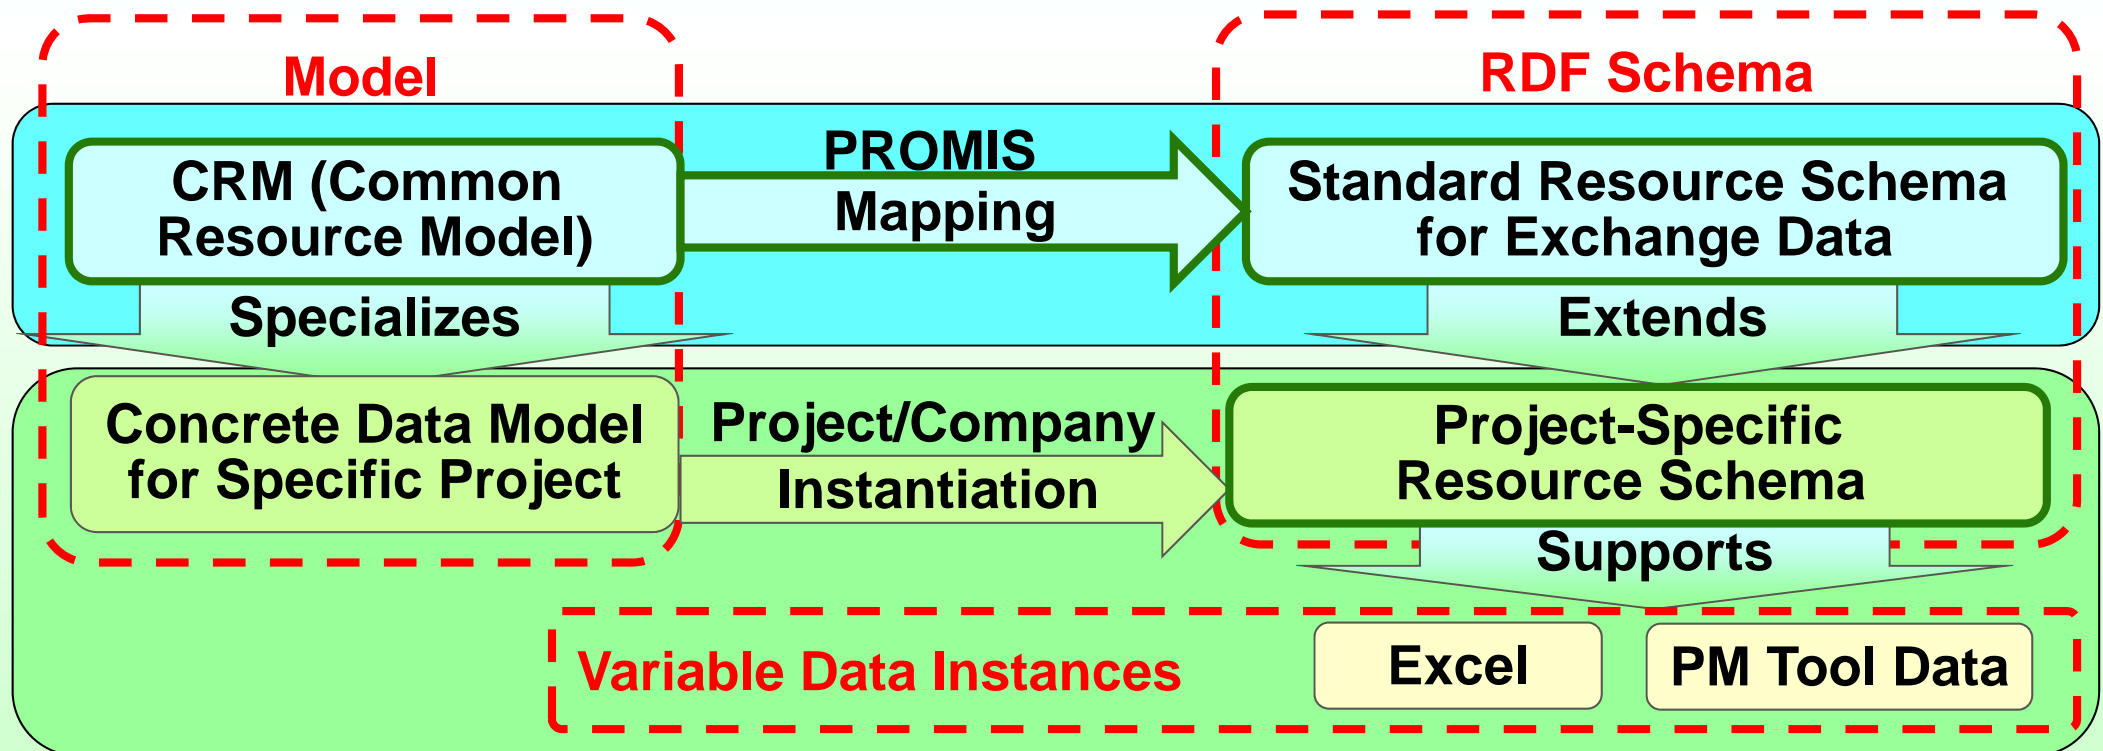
Model

RDF Schema

CRM (Common Resource Model)

PROMIS Mapping

Standard Resource Schema for Exchange Data

Specializes

Extends

Concrete Data Model for Specific Project

Project/Company Instantiation

Project-Specific Resource Schema

Supports

Variable Data Instances

Excel

PM Tool Data